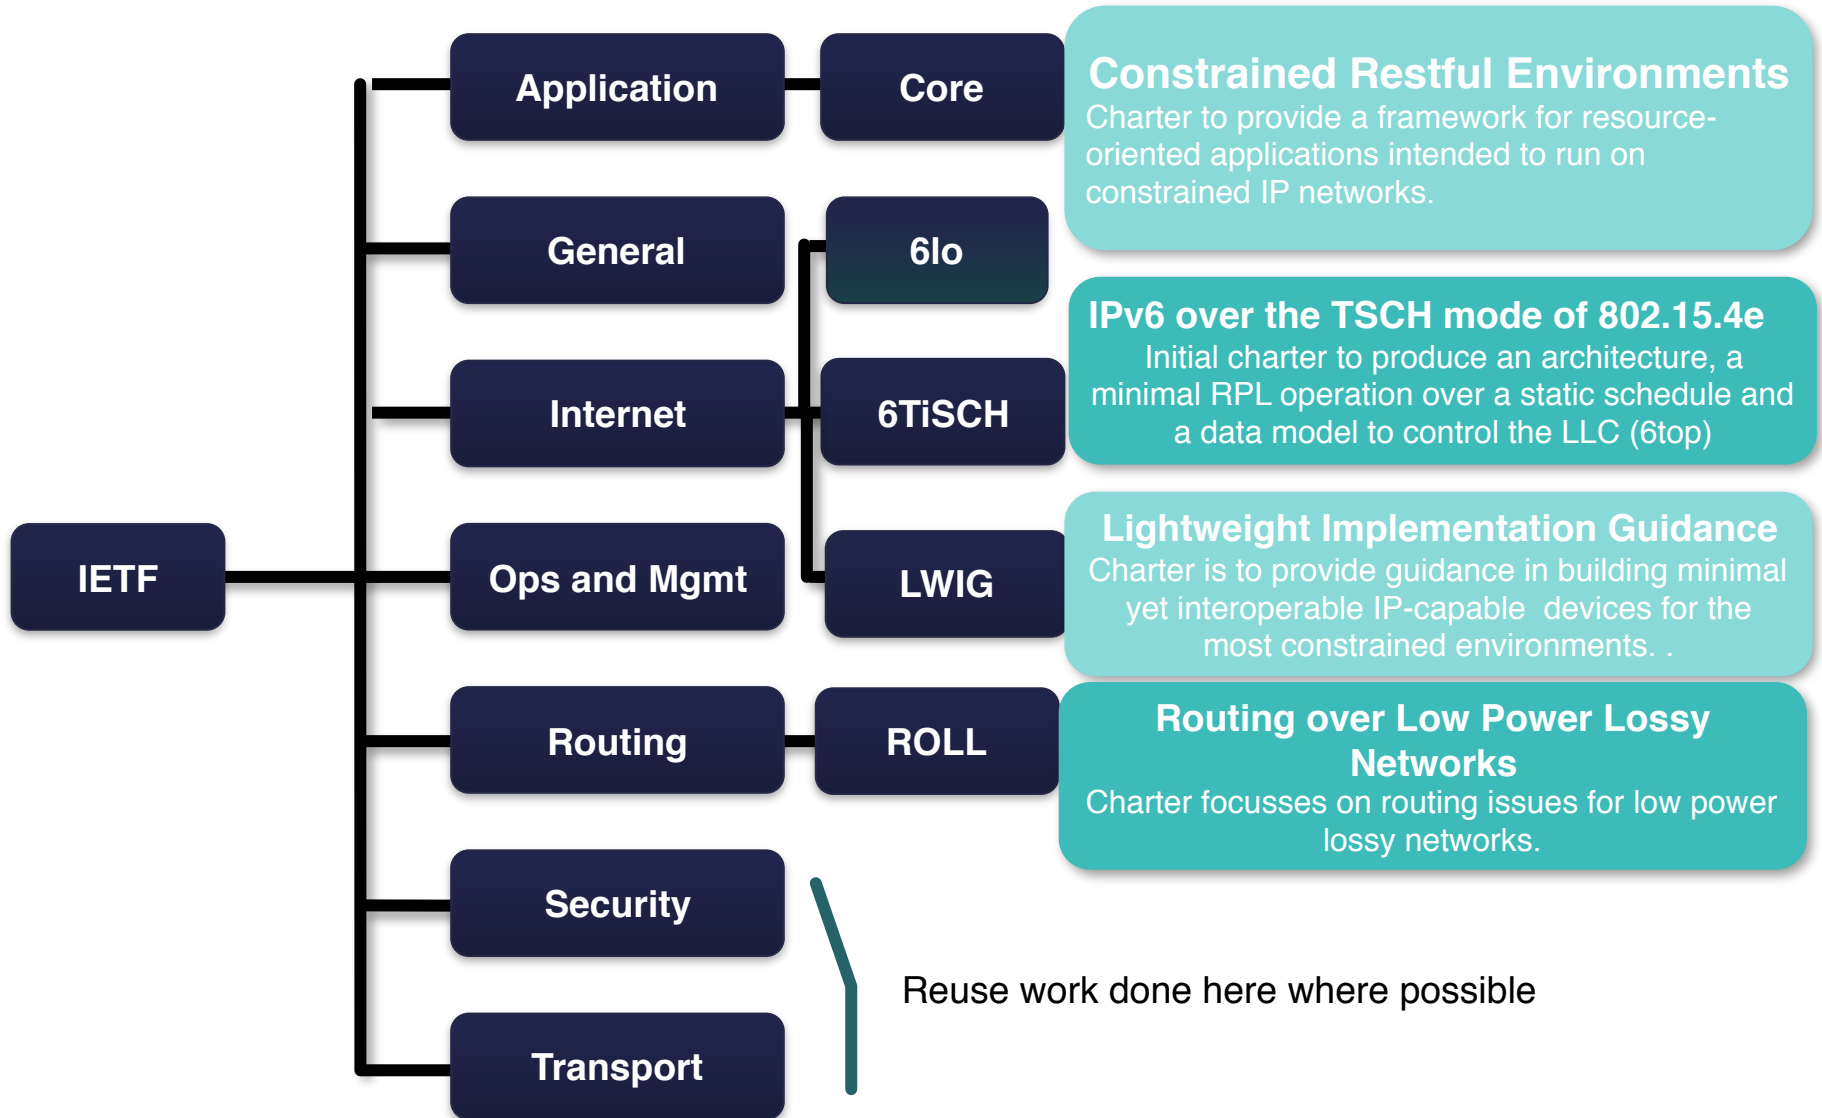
IETF

Application

Core

Constrained Restful Environments
Charter to provide a framework for resource-oriented applications intended to run on constrained IP networks.

General

6lo

Internet

6TiSCH

IPv6 over the TSCH mode of 802.15.4e
Initial charter to produce an architecture, a minimal RPL operation over a static schedule and a data model to control the LLC (6top)

Ops and Mgmt

LWIG

Lightweight Implementation Guidance
Charter is to provide guidance in building minimal yet interoperable IP-capable devices for the most constrained environments. .

Routing

ROLL

Routing over Low Power Lossy Networks
Charter focusses on routing issues for low power lossy networks.

Security

Transport

Reuse work done here where possible